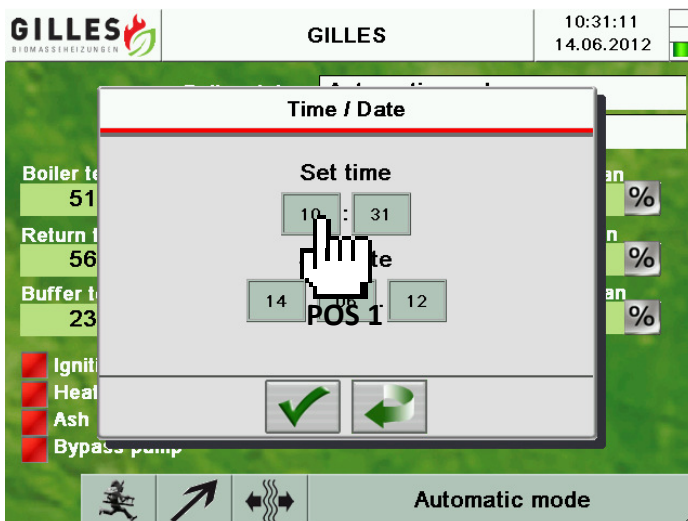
GILLES
BIOMASSEHEIZUNGEN

GILLES

10:31:11
14.06.2012

Time / Date

Set time

10 : 31

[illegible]te

14 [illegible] 12

POS 1

Boiler te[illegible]
51

Return t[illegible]
56

Buffer t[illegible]
23

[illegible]an
%

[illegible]an
%

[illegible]an
%

Igniti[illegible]

Heat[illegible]

Ash

Bypass pump

Automatic mode